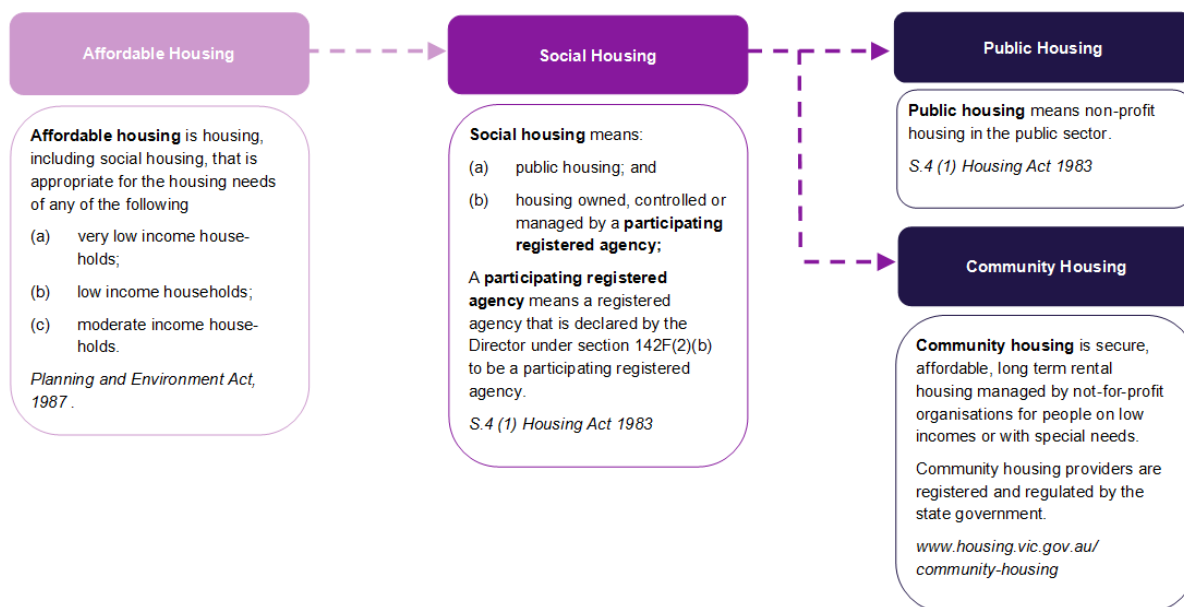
Affordable Housing

Affordable housing is housing, including social housing, that is appropriate for the housing needs of any of the following

(a) very low income households;

(b) low income households;

(c) moderate income households.

Planning and Environment Act, 1987 .

Social Housing

Social housing means:

(a) public housing; and

(b) housing owned, controlled or managed by a participating registered agency;

A participating registered agency means a registered agency that is declared by the Director under section 142F(2)(b) to be a participating registered agency.

S.4 (1) Housing Act 1983

Public Housing

Public housing means non-profit housing in the public sector.

S.4 (1) Housing Act 1983

Community Housing

Community housing is secure, affordable, long term rental housing managed by not-for-profit organisations for people on low incomes or with special needs.

Community housing providers are registered and regulated by the state government.

www.housing.vic.gov.au/community-housing